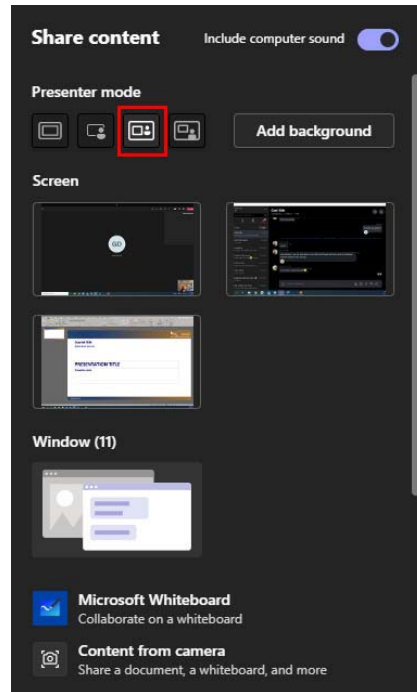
Share content

Include computer sound

Presenter mode

Add background

Screen

PRESENTATION TITLE

Window (11)

Microsoft Whiteboard
Collaborate on a whiteboard

Content from camera
Share a document, a whiteboard, and more